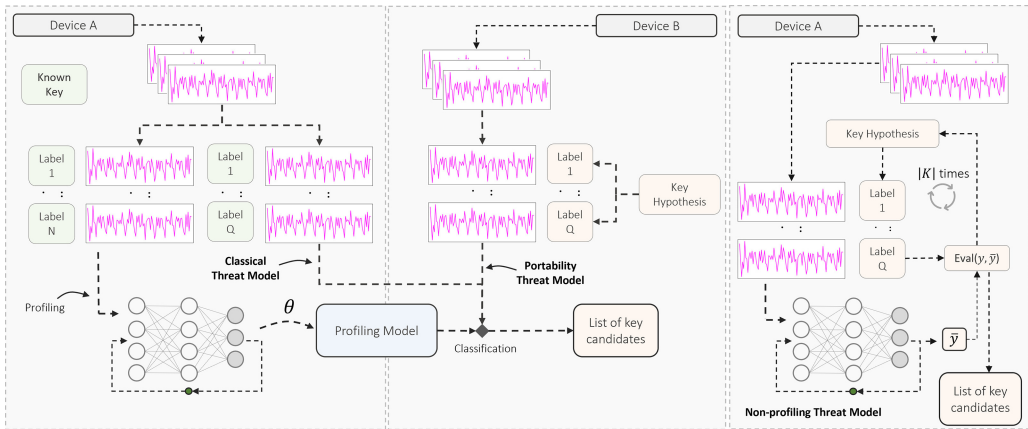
Device A

Known Key

Label 1

: :

Label N

Label 1

: :

Label Q

Classical Threat Model

Profiling

$\theta$

Profiling Model

Classification

List of key candidates

Device B

Label 1

: :

Label Q

Key Hypothesis

Portability Threat Model

Device A

Key Hypothesis

$|K|$ times

Label 1

: :

Label Q

$\text{Eval}(y, \bar{y})$

$\bar{y}$

List of key candidates

Non-profiling Threat Model